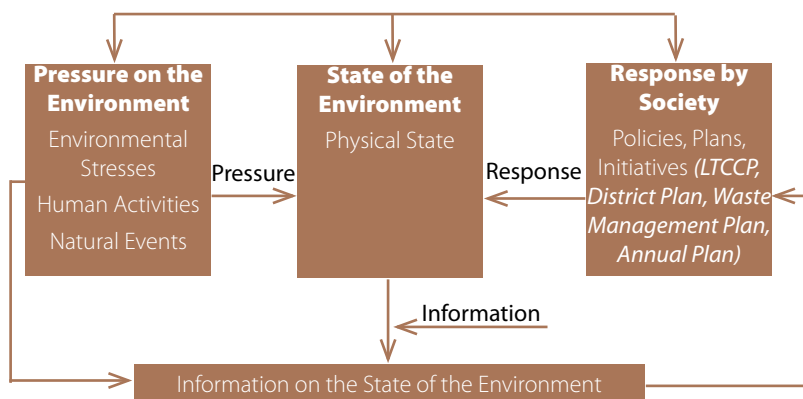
Pressure on the Environment

Environmental Stresses

Human Activities

Natural Events

Pressure

State of the Environment

Physical State

Response

Response by Society

Policies, Plans, Initiatives *(LTCCP, District Plan, Waste Management Plan, Annual Plan)*

Information

Information on the State of the Environment